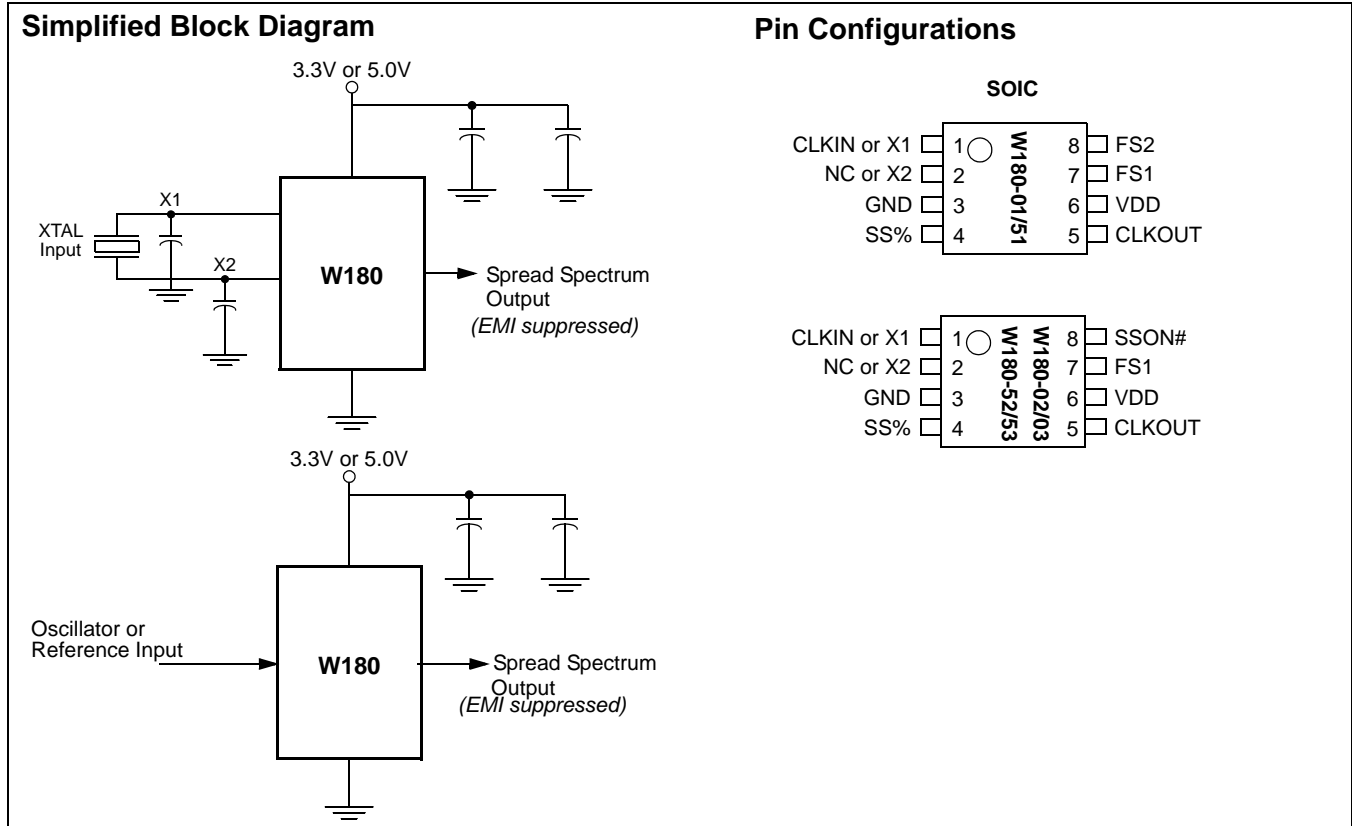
Simplified Block Diagram

3.3V or 5.0V

X1

XTAL Input

X2

W180

Spread Spectrum Output

(EMI suppressed)

3.3V or 5.0V

Oscillator or Reference Input

W180

Spread Spectrum Output

(EMI suppressed)

Pin Configurations

SOIC

W180-01/51

CLKIN or X1 1
NC or X2 2
GND 3
SS% 4
8 FS2
7 FS1
6 VDD
5 CLKOUT

W180-02/03
W180-52/53

CLKIN or X1 1
NC or X2 2
GND 3
SS% 4
8 SSON#
7 FS1
6 VDD
5 CLKOUT